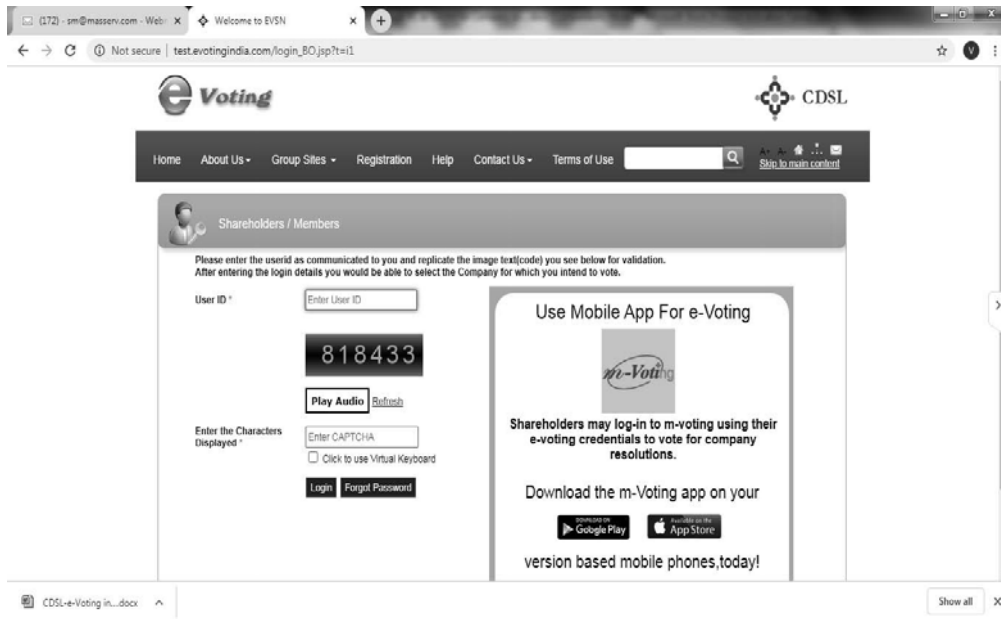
(172) - sm@masserv.com - Web × Welcome to EVSN ×

Not secure | test.evotingindia.com/login_BO.jsp?t=i1

e Voting

CDSL

Home About Us Group Sites Registration Help Contact Us Terms of Use

A+ A- Skip to main content

Shareholders / Members

Please enter the userid as communicated to you and replicate the image text(code) you see below for validation.
After entering the login details you would be able to select the Company for which you intend to vote.

User ID * Enter User ID

818433

Play Audio Refresh

Enter the Characters Displayed * Enter CAPTCHA

Click to use Virtual Keyboard

Login Forgot Password

Use Mobile App For e-Voting

m-Voting

Shareholders may log-in to m-voting using their e-voting credentials to vote for company resolutions.

Download the m-Voting app on your

DOWNLOAD ON Google Play

Available on the App Store

version based mobile phones,today!

CDSL-e-Voting in....docx

Show all